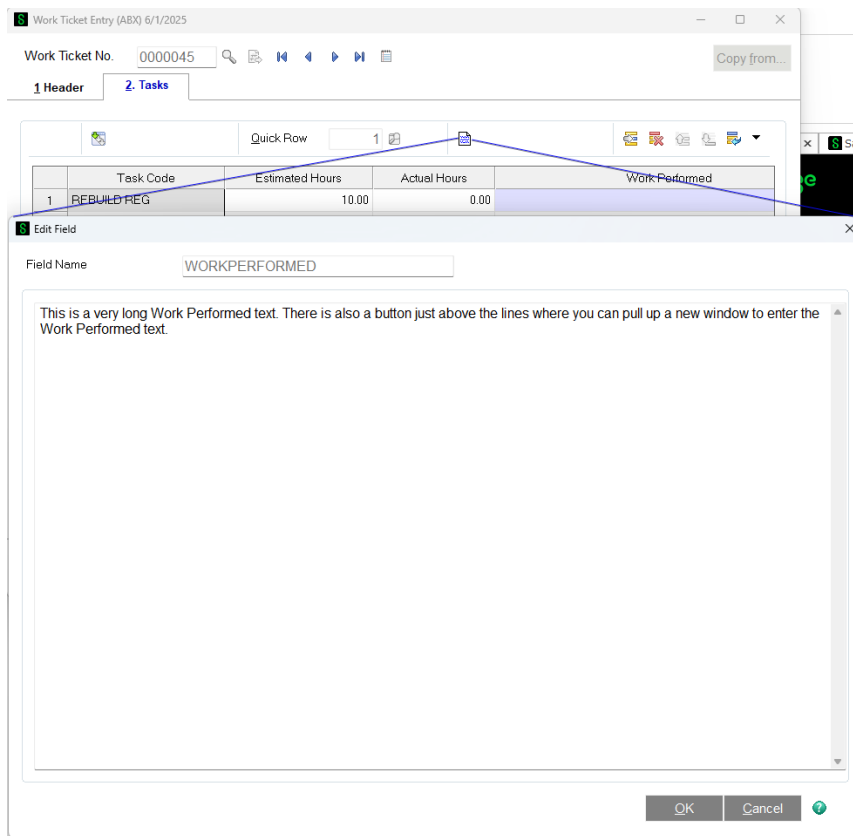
Work Ticket Entry (ABX) 6/1/2025

Work Ticket No. 0000045

Copy from...

1 Header
2. Tasks

Quick Row 1

| | Task Code | Estimated Hours | Actual Hours | Work Performed |
|---|---|---|---|---|
| 1 | REBUILD REG | 10.00 | 0.00 | |

Edit Field

Field Name WORKPERFORMED

This is a very long Work Performed text. There is also a button just above the lines where you can pull up a new window to enter the Work Performed text.

OK
Cancel